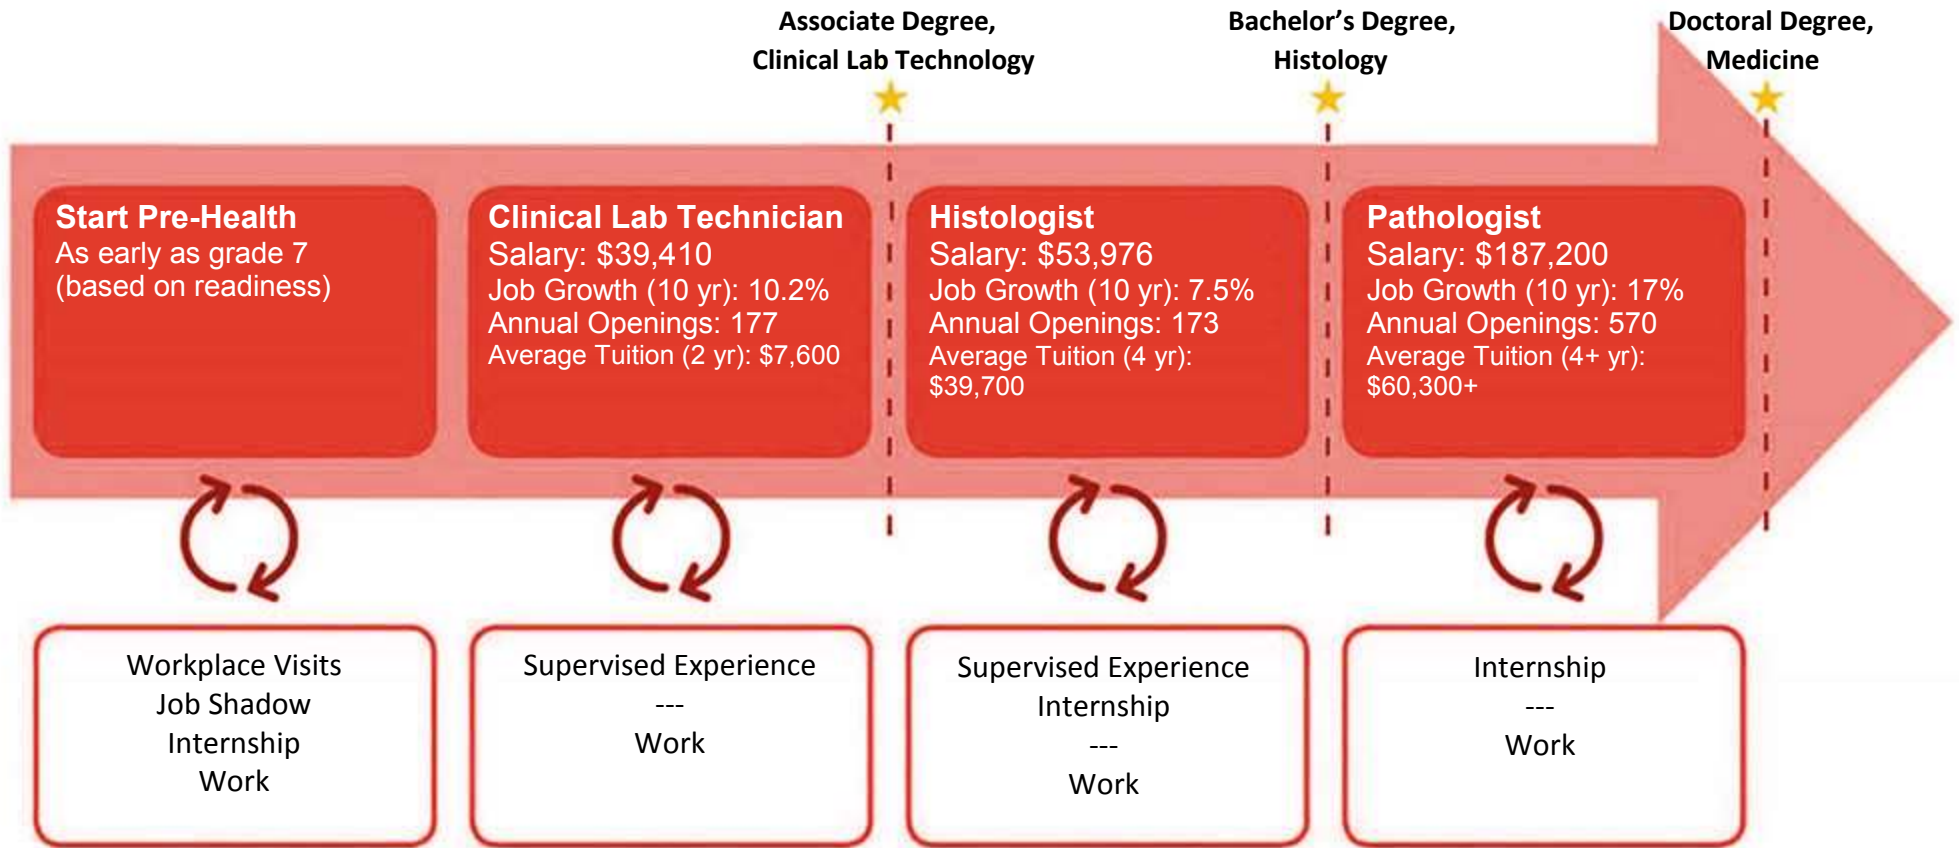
Associate Degree, Clinical Lab Technology

Bachelor’s Degree, Histology

Doctoral Degree, Medicine

Start Pre-Health
As early as grade 7
(based on readiness)

Clinical Lab Technician
Salary: $39,410
Job Growth (10 yr): 10.2%
Annual Openings: 177
Average Tuition (2 yr): $7,600

Histologist
Salary: $53,976
Job Growth (10 yr): 7.5%
Annual Openings: 173
Average Tuition (4 yr): $39,700

Pathologist
Salary: $187,200
Job Growth (10 yr): 17%
Annual Openings: 570
Average Tuition (4+ yr): $60,300+

Workplace Visits
Job Shadow
Internship
Work

Supervised Experience
---
Work

Supervised Experience
Internship
---
Work

Internship
---
Work